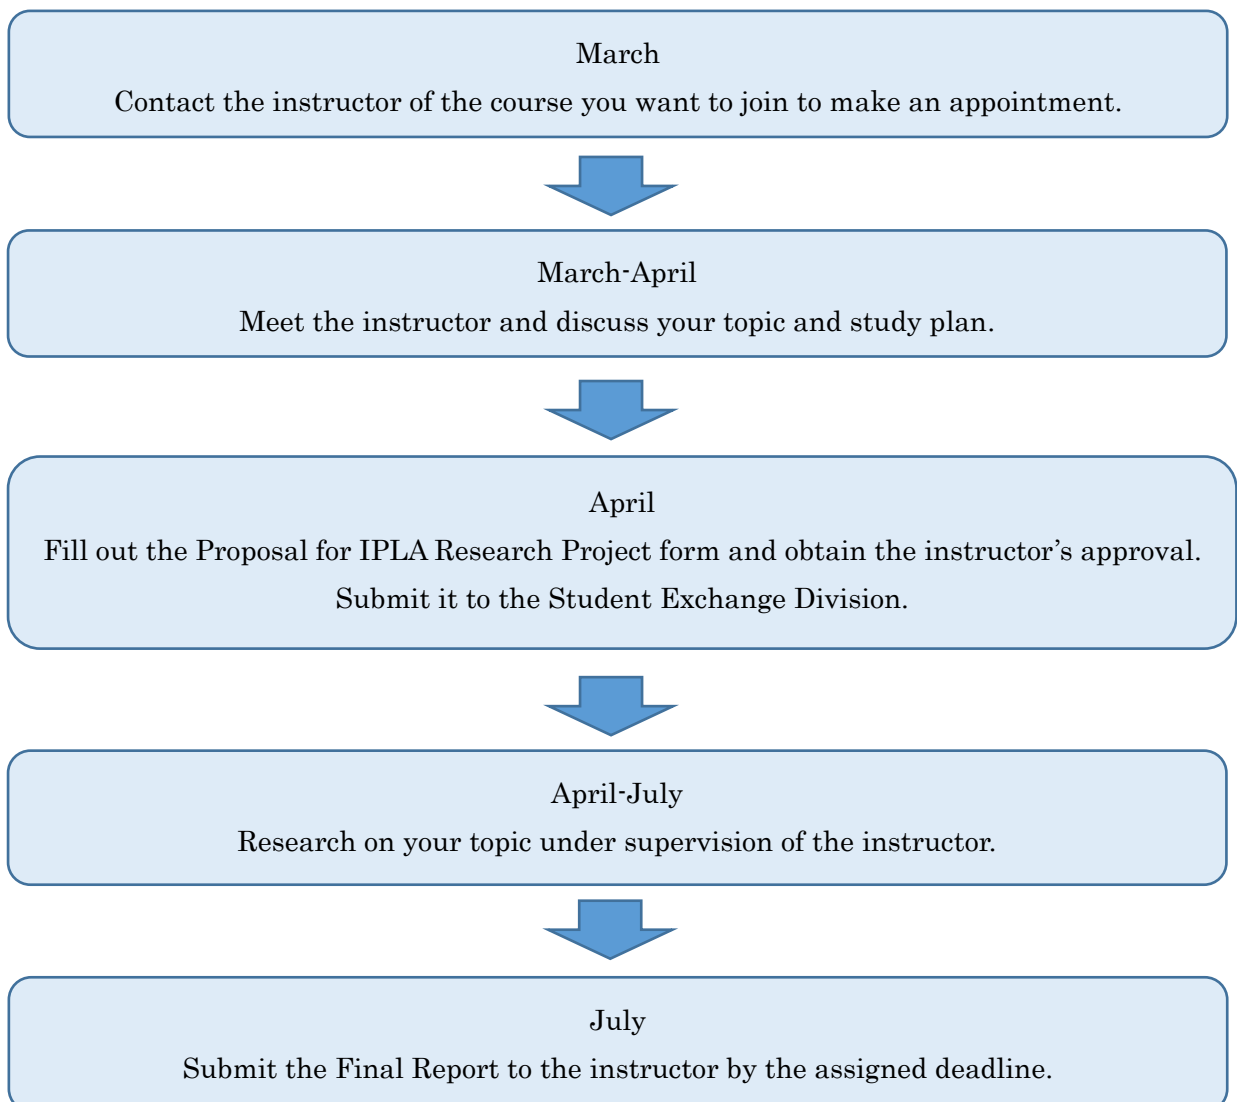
March
Contact the instructor of the course you want to join to make an appointment.

March-April
Meet the instructor and discuss your topic and study plan.

April
Fill out the Proposal for IPLA Research Project form and obtain the instructor’s approval.
Submit it to the Student Exchange Division.

April-July
Research on your topic under supervision of the instructor.

July
Submit the Final Report to the instructor by the assigned deadline.